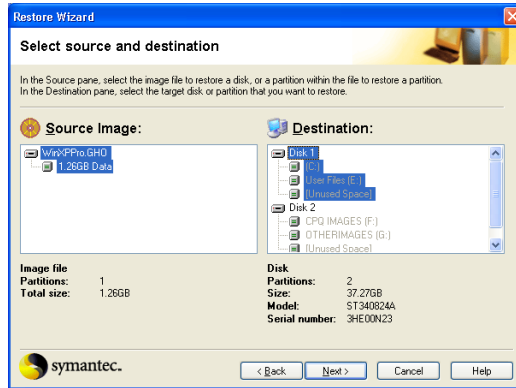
Restore Wizard

Select source and destination

In the Source pane, select the image file to restore a disk, or a partition within the file to restore a partition. In the Destination pane, select the target disk or partition that you want to restore.

Source Image:

WinXPPro.GHO
1.26GB Data

Destination:

Disk 1
(C:)
User Files (E:)
[Unused Space]
Disk 2
CPQ IMAGES (F:)
OTHERIMAGES (G:)
[Unused Space]

Image file
Partitions: 1
Total size: 1.26GB

Disk
Partitions: 2
Size: 37.27GB
Model: ST340824A
Serial number: 3HE00N23

symantec.

< Back
Next >
Cancel
Help